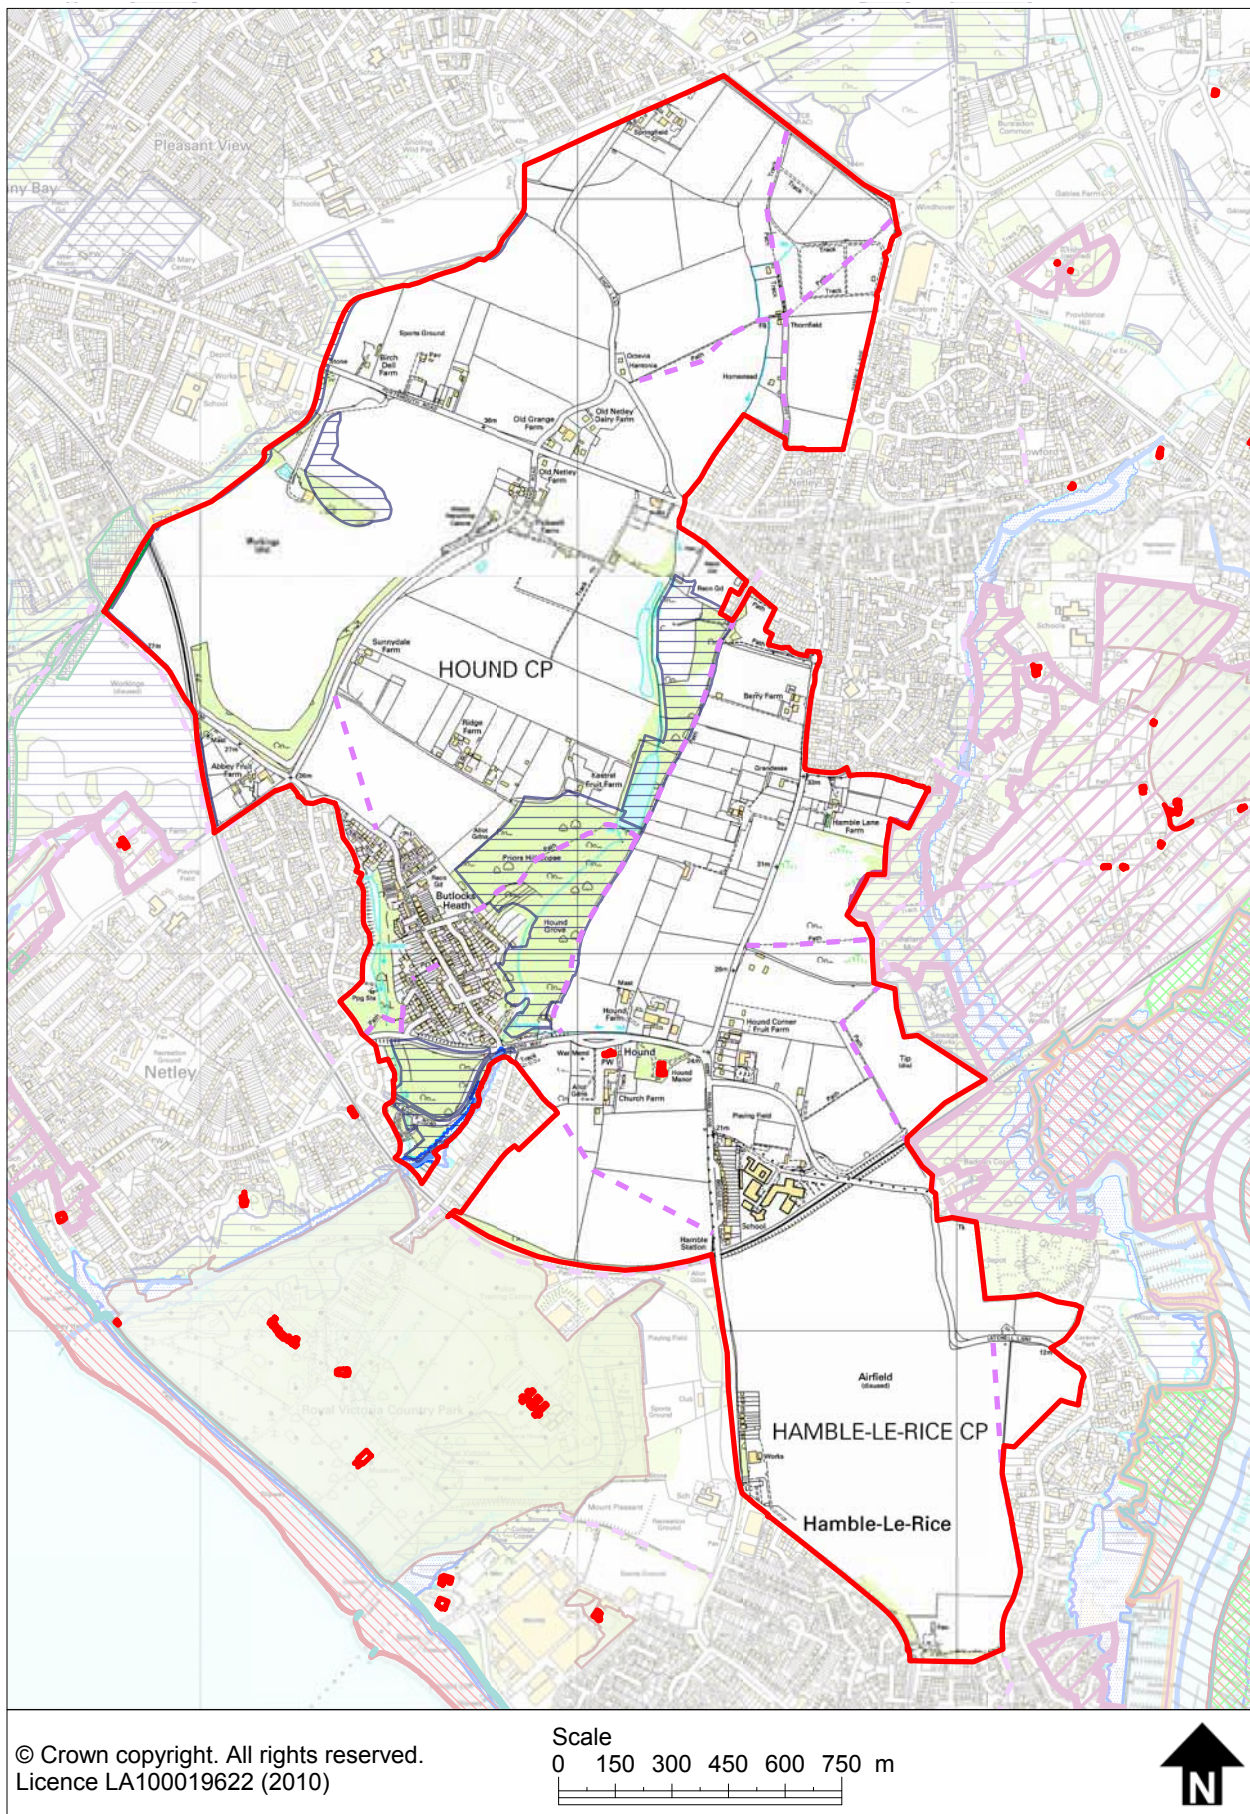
Pleasant View

Sports Ground

Birch Dell Farm

Old Grange Farm

Old Netley Dairy Farm

Old Netley Farm

Workings

Sunnydale Farm

HOUND CP

Ridge Farm

Kestrel Fruit Farm

Berry Farm

Hamble Lane Farm

Abbey Fruit Farm

Butlocks Heath

Hound Grove

Hound

Church Farm

Hound Corner Fruit Farm

Tip

Playing Field

School

Netley

Hamble Station

Airfield

HAMBLE-LE-RICE CP

Hamble-Le-Rice

Royal Victoria Country Park

© Crown copyright. All rights reserved.
Licence LA100019622 (2010)

Scale
0 150 300 450 600 750 m

N